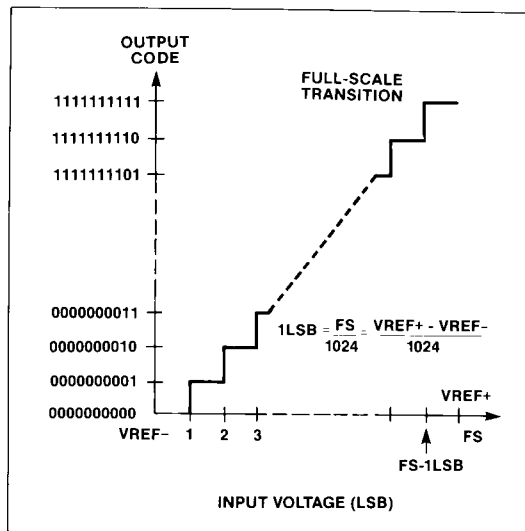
OUTPUT CODE

FULL-SCALE TRANSITION

1111111111
1111111110
1111111101

0000000011
0000000010
0000000001
0000000000

$1LSB = \frac{FS}{1024} = \frac{VREF+ - VREF-}{1024}$

VREF+

VREF−
1
2
3

FS

FS-1LSB

INPUT VOLTAGE (LSB)